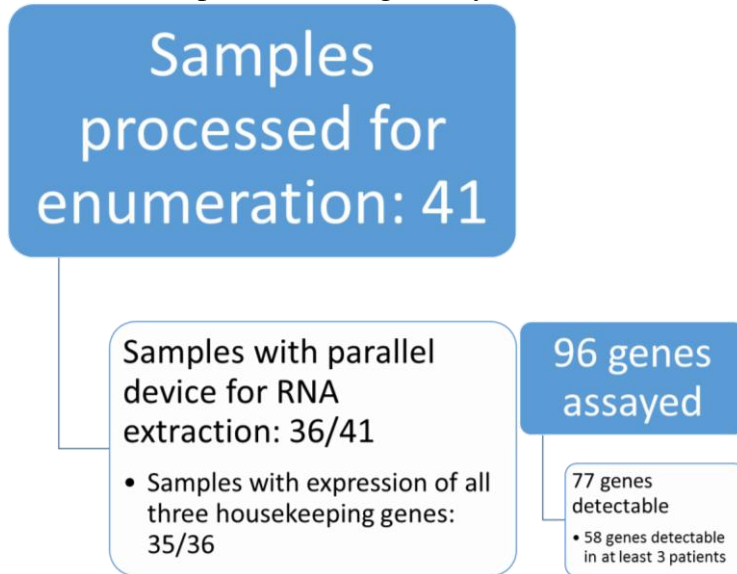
Samples processed for enumeration: 41

Samples with parallel device for RNA extraction: 36/41

• Samples with expression of all three housekeeping genes: 35/36

96 genes assayed

77 genes detectable

• 58 genes detectable in at least 3 patients